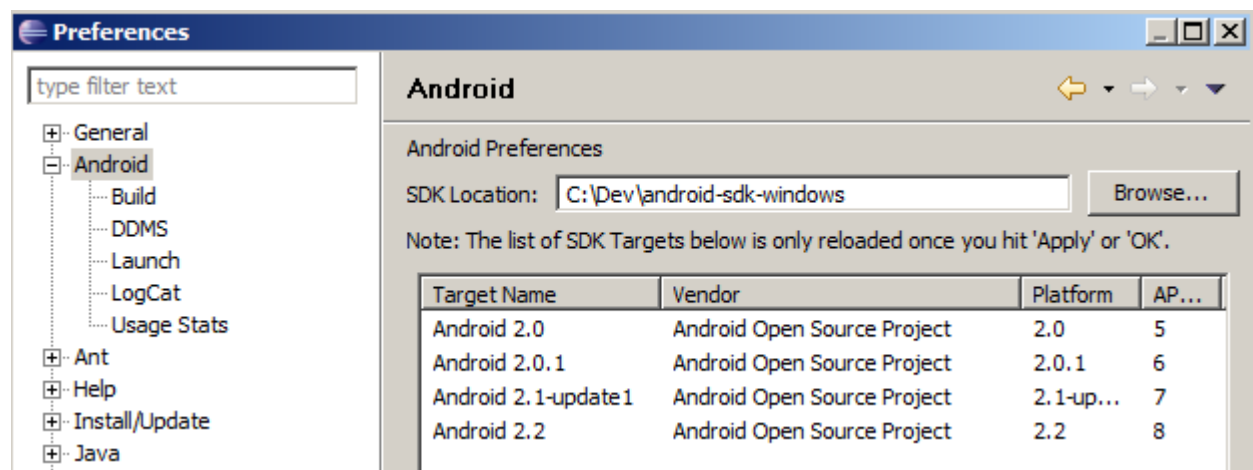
Preferences

type filter text

General
Android
Build
DDMS
Launch
LogCat
Usage Stats
Ant
Help
Install/Update
Java

Android

Android Preferences

SDK Location: C:\Dev\android-sdk-windows Browse...

Note: The list of SDK Targets below is only reloaded once you hit 'Apply' or 'OK'.

| Target Name | Vendor | Platform | AP... |
|---|---|---|---|
| Android 2.0 | Android Open Source Project | 2.0 | 5 |
| Android 2.0.1 | Android Open Source Project | 2.0.1 | 6 |
| Android 2.1-update1 | Android Open Source Project | 2.1-up... | 7 |
| Android 2.2 | Android Open Source Project | 2.2 | 8 |